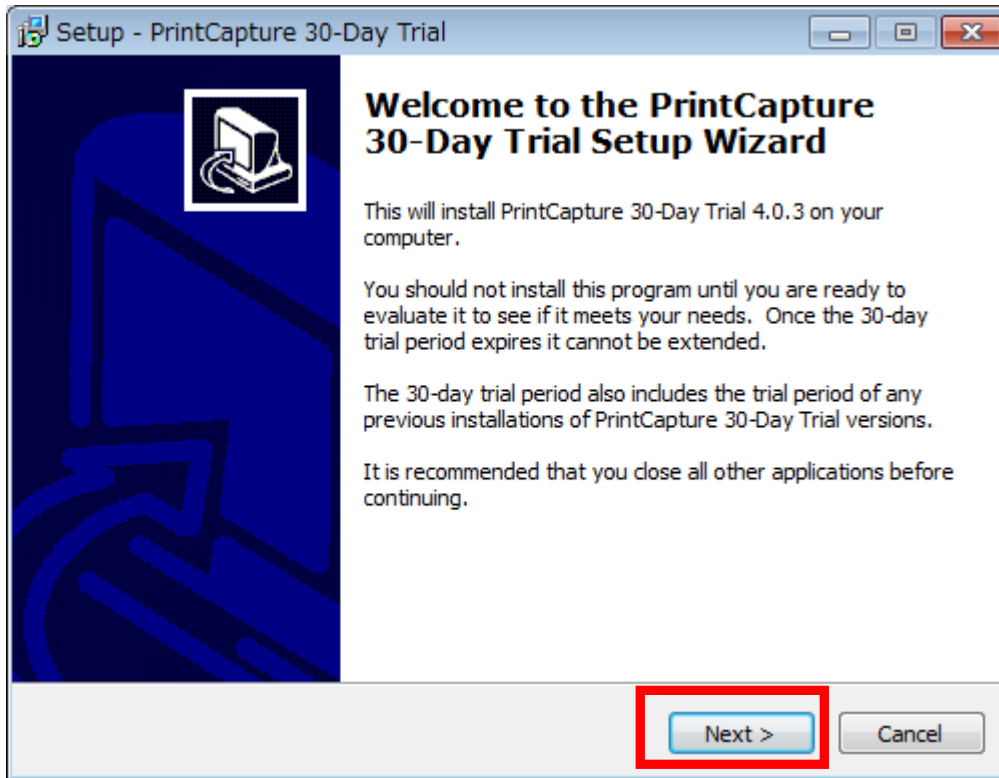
Setup - PrintCapture 30-Day Trial

Welcome to the PrintCapture 30-Day Trial Setup Wizard

This will install PrintCapture 30-Day Trial 4.0.3 on your computer.

You should not install this program until you are ready to evaluate it to see if it meets your needs. Once the 30-day trial period expires it cannot be extended.

The 30-day trial period also includes the trial period of any previous installations of PrintCapture 30-Day Trial versions.

It is recommended that you close all other applications before continuing.

Next >

Cancel